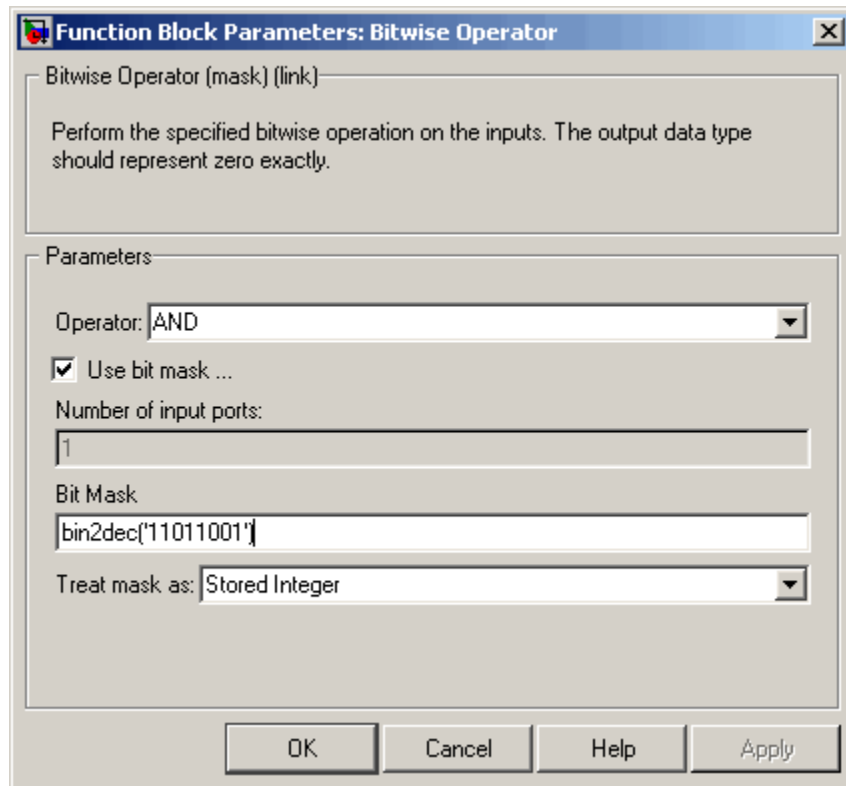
Function Block Parameters: Bitwise Operator

Bitwise Operator (mask) (link)

Perform the specified bitwise operation on the inputs. The output data type should represent zero exactly.

Parameters

Operator: AND

Use bit mask ...

Number of input ports:

1

Bit Mask

bin2dec('11011001')

Treat mask as: Stored Integer

OK Cancel Help Apply